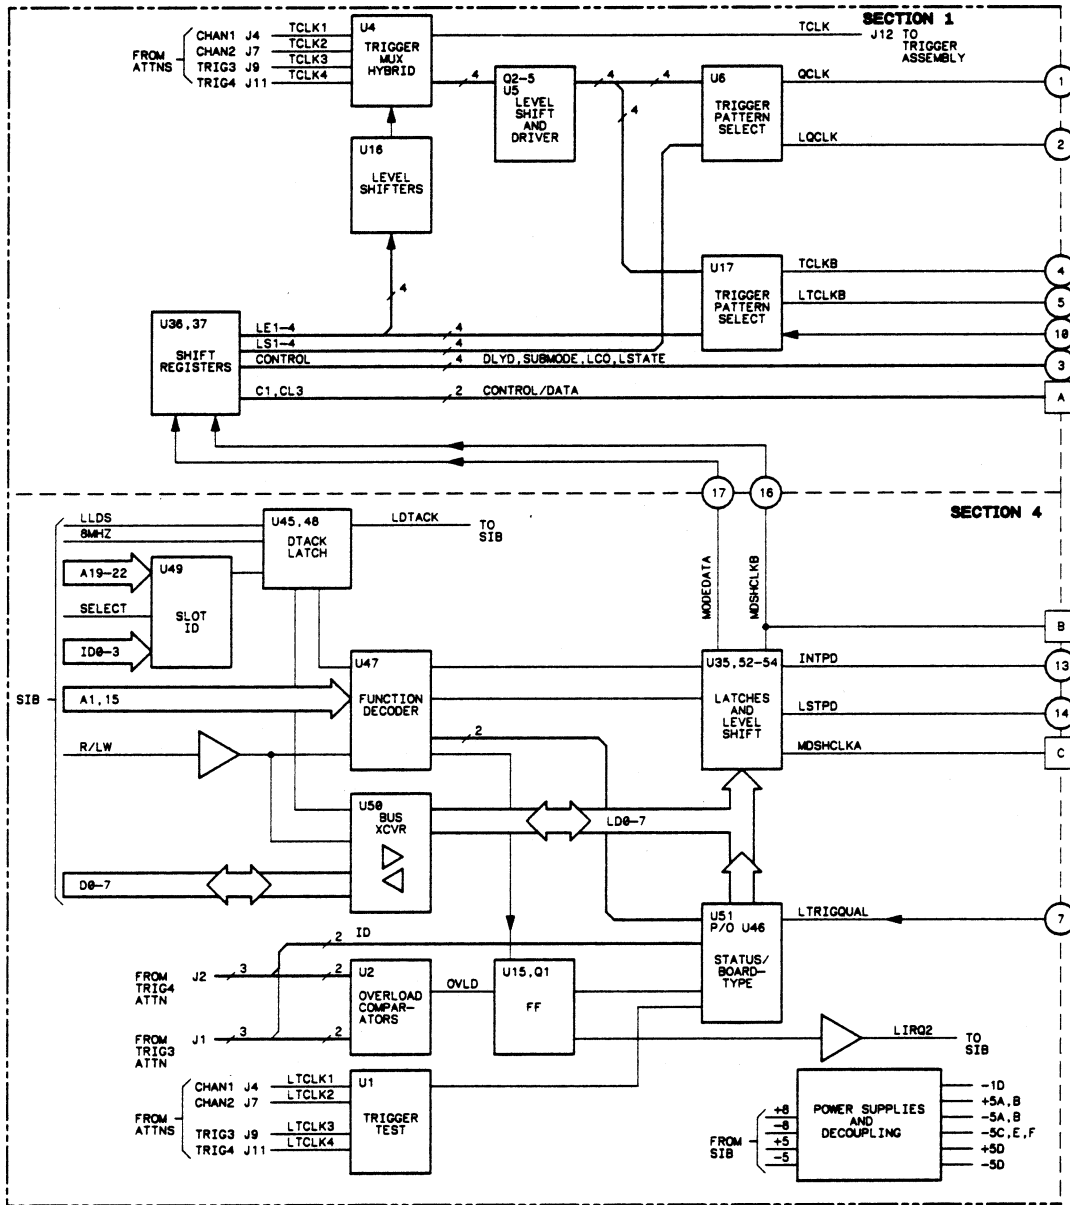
SECTION 1

FROM ATTNS
CHAN1 J4
CHAN2 J7
TRIG3 J9
TRIG4 J11
TCLK1
TCLK2
TCLK3
TCLK4
U4
TRIGGER MUX HYBRID
TCLK
J12 TO TRIGGER ASSEMBLY
4
Q2-5
U5
LEVEL SHIFT AND DRIVER
4
4
4
U6
TRIGGER PATTERN SELECT
QCLK
1
LQCLK
2
U16
LEVEL SHIFTERS
4
U17
TRIGGER PATTERN SELECT
TCLKB
4
LTCLKB
5
18
U36,37
SHIFT REGISTERS
LE1-4
LS1-4
CONTROL
4
4
4
DLYD,SUBMODE,LCO,LSTATE
3
C1,CL3
2
CONTROL/DATA
A
17
16

SECTION 4

LLDS
8MHZ
U45,48
DTACK LATCH
LDTACK
TO SIB
A19-22
U49
SELECT
SLOT ID
ID0-3
MODEDATA
MDSHCLKB
B
SIB
A1,15
U47
FUNCTION DECODER
U35,52-54
LATCHES AND LEVEL SHIFT
INTPD
13
LSTPD
14
R/LW
2
MDSHCLKA
C
U50
BUS XCVR
LD0-7
D0-7
U51
P/O U46
STATUS/ BOARD-TYPE
LTRIGQUAL
7
2
ID
FROM TRIG4 ATTN
J2
3
2
U2
OVERLOAD COMPARATORS
OVLD
U15,Q1
FF
FROM TRIG3 ATTN
J1
3
2
LIRQ2
TO SIB
FROM ATTNS
CHAN1 J4
CHAN2 J7
TRIG3 J9
TRIG4 J11
LTCLK1
LTCLK2
LTCLK3
LTCLK4
U1
TRIGGER TEST
FROM SIB
+8
-8
+5
-5
POWER SUPPLIES AND DECOUPLING
-1D
+5A,B
-5A,B
-5C,E,F
+5D
-5D